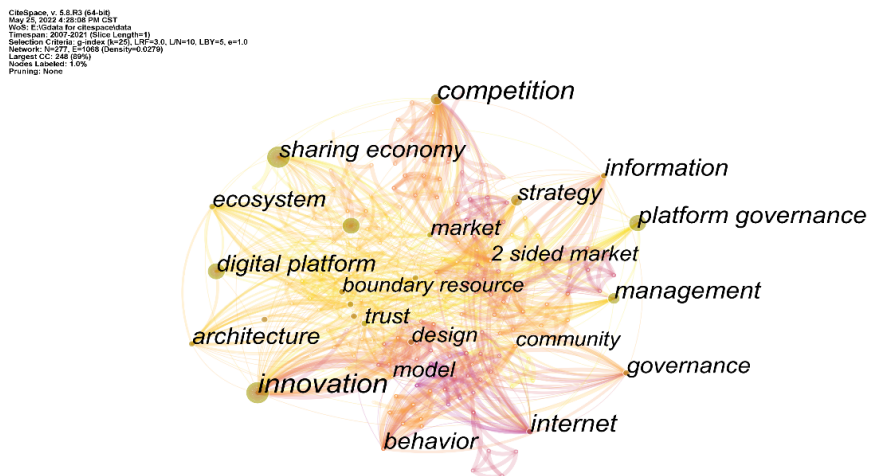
CiteSpace, v. 5.8.R3 (64-bit)
May 25, 2022 4:28:08 PM CST
WoS: E:\Gdata for citespace\data
Timespan: 2007-2021 (Slice Length=1)
Selection Criteria: g-index (k=25), LRF=3.0, L/N=10, LBY=5, e=1.0
Network: N=277, E=1068 (Density=0.0279)
Largest CC: 248 (89%)
Nodes Labeled: 1.0%
Pruning: None

competition
sharing economy
information
strategy
ecosystem
platform governance
market
digital platform
2 sided market
boundary resource
management
trust
architecture
design
community
governance
innovation
model
internet
behavior